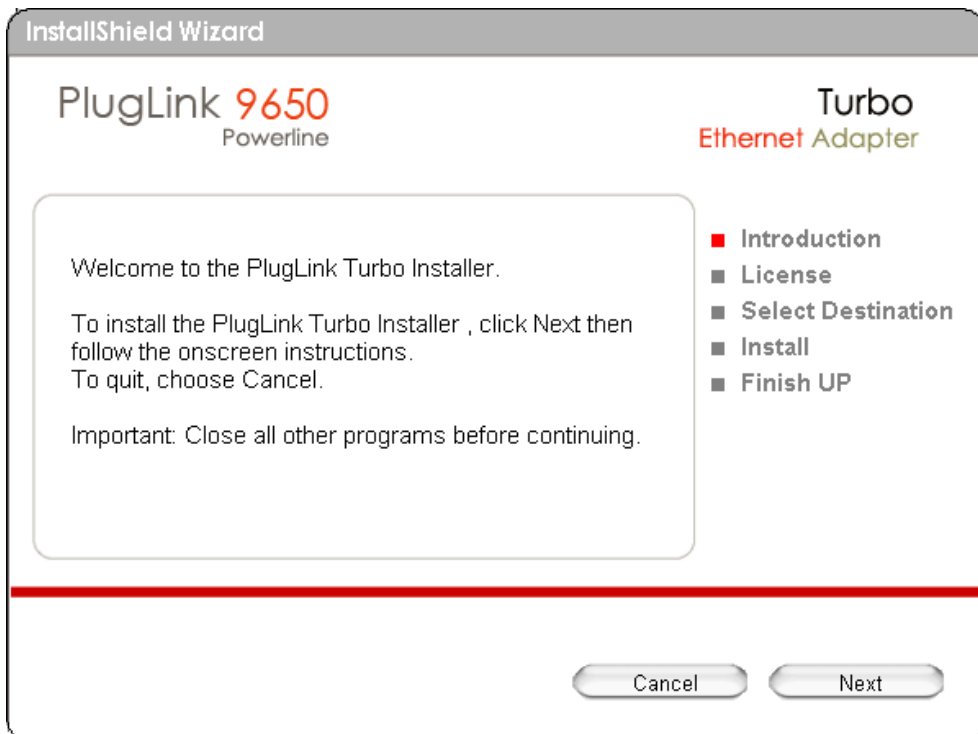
InstallShield Wizard

PlugLink 9650
Powerline

Turbo
Ethernet Adapter

Welcome to the PlugLink Turbo Installer.

To install the PlugLink Turbo Installer , click Next then follow the onscreen instructions.
To quit, choose Cancel.

Important: Close all other programs before continuing.

Introduction
License
Select Destination
Install
Finish UP

Cancel
Next